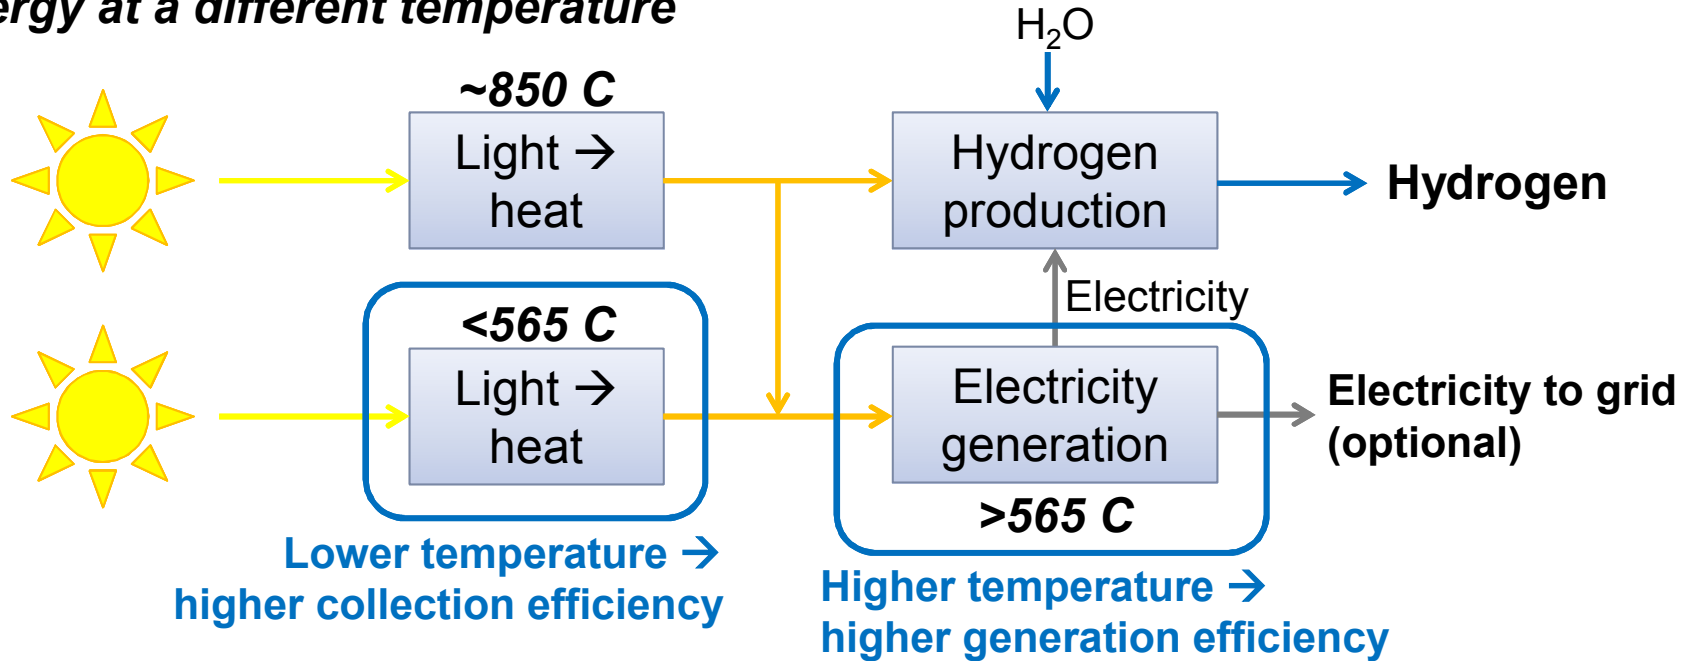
ergy at a different temperature

$H_2O$

~850 C

Light → heat

Hydrogen production

Hydrogen

Electricity

<565 C

Light → heat

Electricity generation

Electricity to grid (optional)

>565 C

Lower temperature → higher collection efficiency

Higher temperature → higher generation efficiency